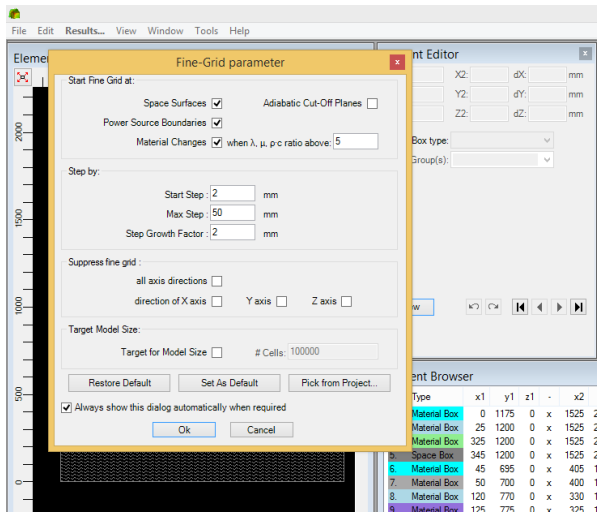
File Edit Results... View Window Tools Help

Eleme

2000

1500

1000

500

0

Fine-Grid parameter

Start Fine Grid at:

Space Surfaces ☑ Adiabatic Cut-Off Planes ☐

Power Source Boundaries ☑

Material Changes ☑ when λ, μ, ρ·c ratio above: 5

Step by:

Start Step : 2 mm

Max Step : 50 mm

Step Growth Factor : 2 mm

Suppress fine grid :

all axis directions ☐

direction of X axis ☐ Y axis ☐ Z axis ☐

Target Model Size:

Target for Model Size ☐ # Cells: 100000

Restore Default | Set As Default | Pick from Project...

☑ Always show this dialog automatically when required

Ok | Cancel

nt Editor

X2: dX: mm

Y2: dY: mm

Z2: dZ: mm

Box type:

Group(s):

w

nt Browser

| | Type | x1 | y1 | z1 | - | x2 | |
|---|---|---|---|---|---|---|---|
| | Material Box | 0 | 1175 | 0 | x | 1525 | 2 |
| | Material Box | 25 | 1200 | 0 | x | 1525 | 2 |
| | Material Box | 325 | 1200 | 0 | x | 1525 | 2 |
| 5. | Space Box | 345 | 1200 | 0 | x | 1525 | 2 |
| 6. | Material Box | 45 | 695 | 0 | x | 405 | 1 |
| 7. | Material Box | 50 | 700 | 0 | x | 400 | 1 |
| 8. | Material Box | 120 | 770 | 0 | x | 330 | 1 |
| 9. | Material Box | 125 | 775 | 0 | x | 325 | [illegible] |